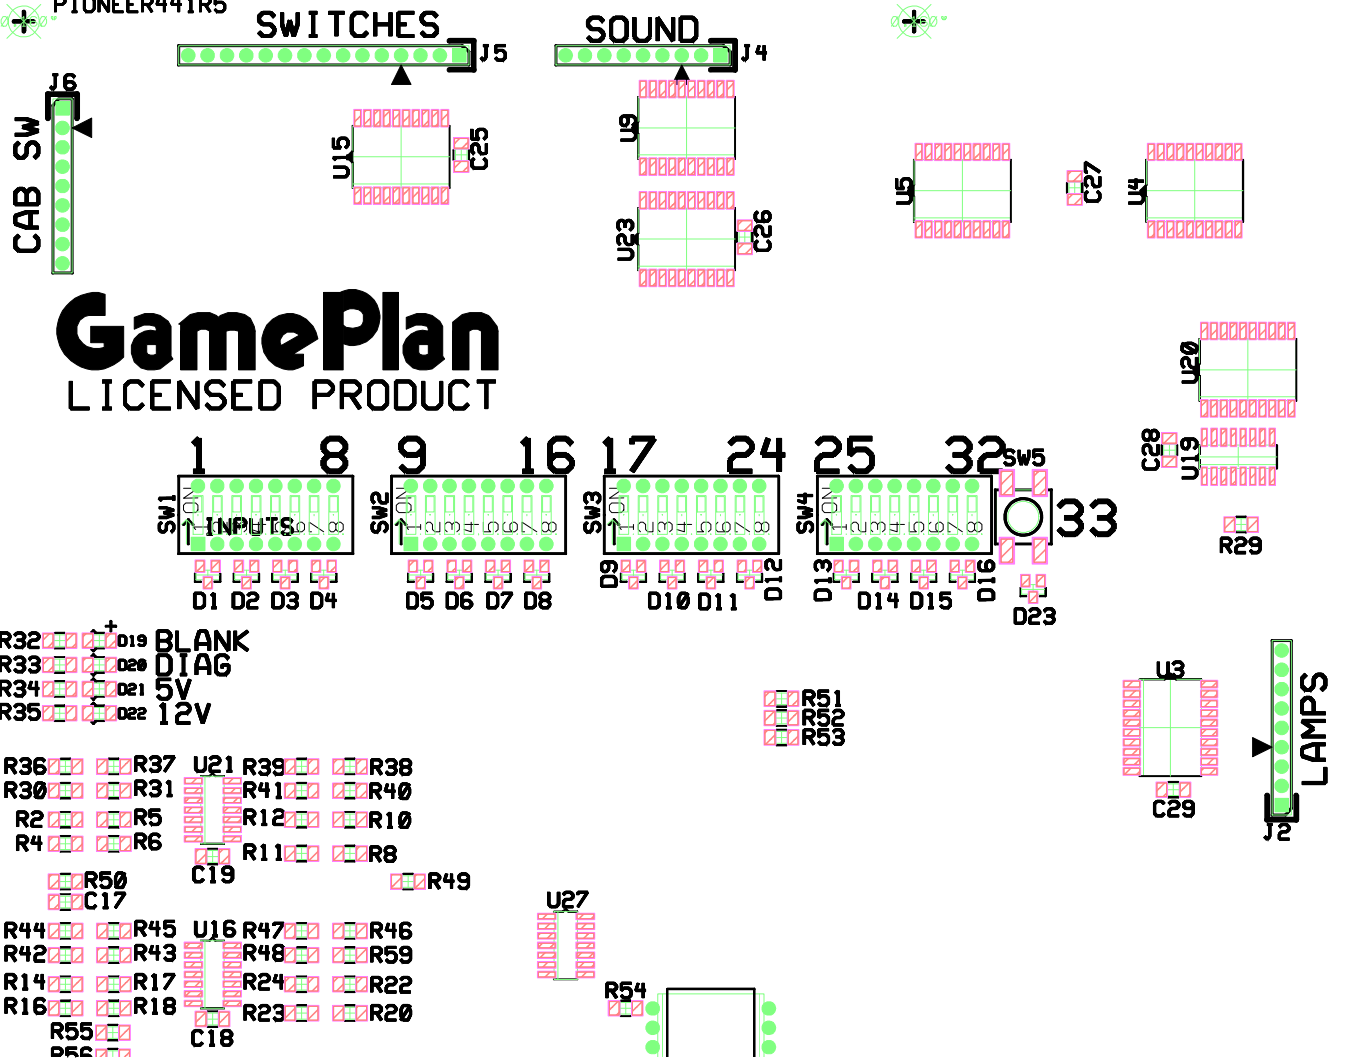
PIONEER44IR5
SWITCHES
J5
SOUND
J4
J6
CAB SW
U15
C25
U9
U23
C26
U5
C27
U4
GamePlan
LICENSED PRODUCT
U20
C28
U19
1
8
9
16
17
24
25
32
SW5
SW1
ON
INPUTS
SW2
SW3
SW4
33
R29
D1 D2 D3 D4
D5 D6 D7 D8
D9 D10 D11 D12
D13 D14 D15 D16
D23
R32 D19 BLANK
R33 D20 DIAG
R34 D21 5V
R35 D22 12V
U3
LAMPS
R51
R52
R53
R36 R37 U21 R39 R38
R30 R31 R41 R40
R2 R5 R12 R10
R4 R6
R11 R8
C19
C29
J2
R50
C17
R49
U27
R44 R45 U16 R47 R46
R42 R43 R48 R59
R14 R17 R24 R22
R16 R18 R23 R20
R55
R56
C18
R54